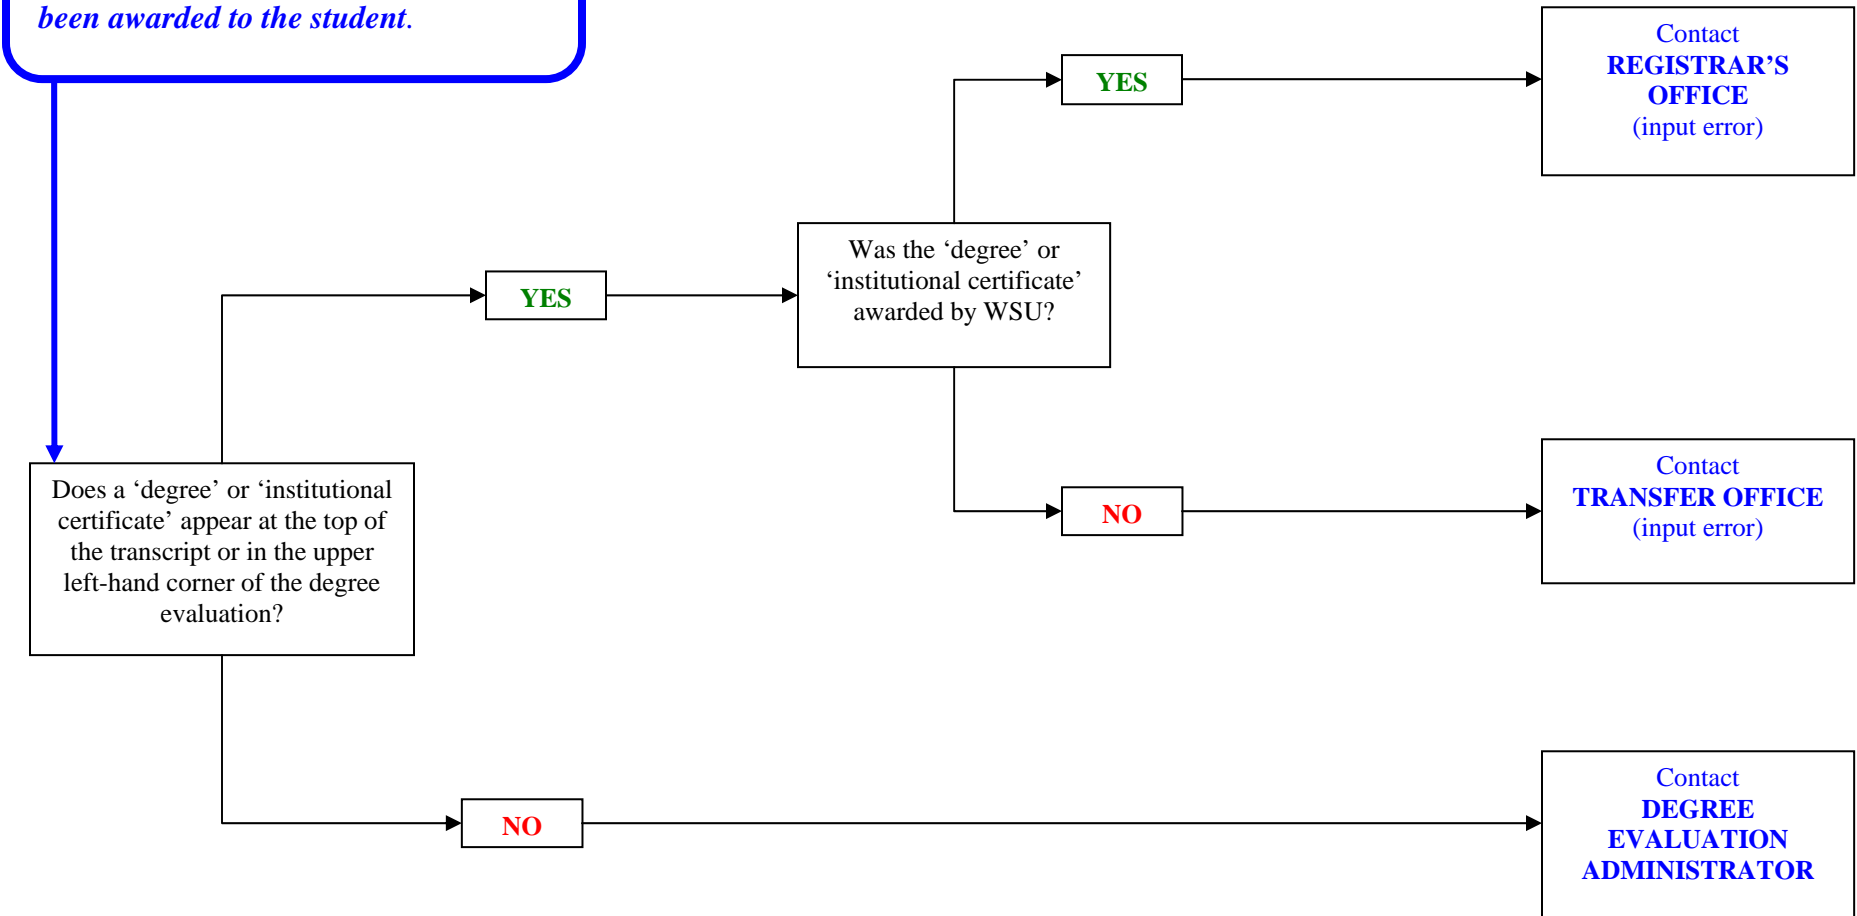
been awarded to the student.

Does a ‘degree’ or ‘institutional certificate’ appear at the top of the transcript or in the upper left-hand corner of the degree evaluation?

YES

Was the ‘degree’ or ‘institutional certificate’ awarded by WSU?

YES

Contact
REGISTRAR’S OFFICE
(input error)

NO

Contact
TRANSFER OFFICE
(input error)

NO

Contact
DEGREE EVALUATION ADMINISTRATOR